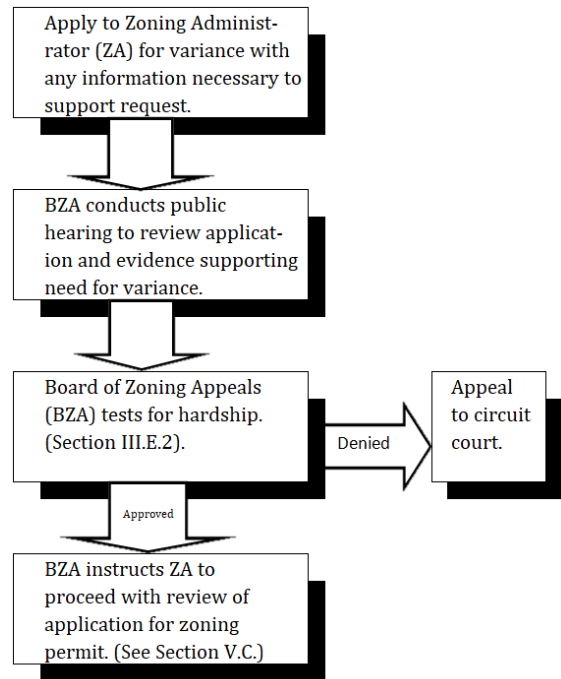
Apply to Zoning Administrator (ZA) for variance with any information necessary to support request.

BZA conducts public hearing to review application and evidence supporting need for variance.

Board of Zoning Appeals (BZA) tests for hardship. (Section III.E.2).

Denied

Appeal to circuit court.

Approved

BZA instructs ZA to proceed with review of application for zoning permit. (See Section V.C.)